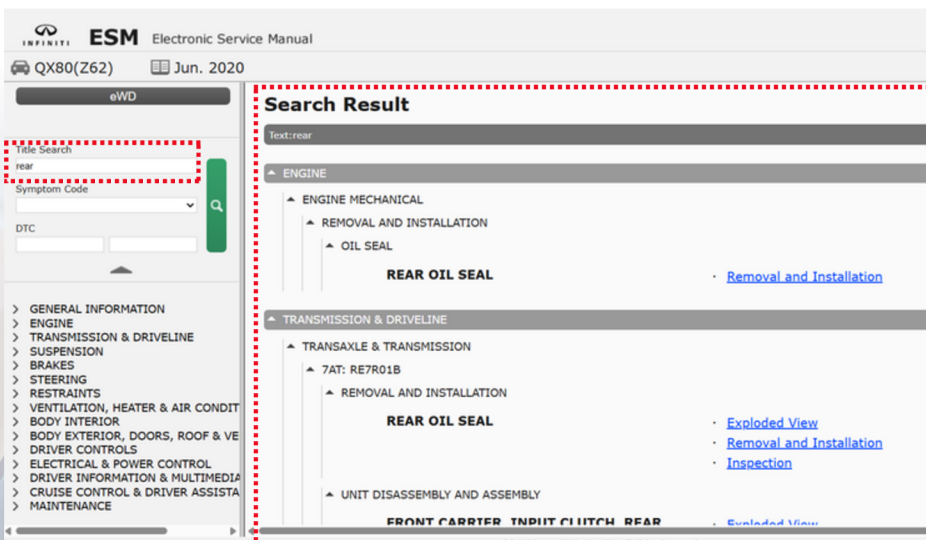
INFINITI ESM Electronic Service Manual

QX80(Z62) Jun. 2020

eWD

Title Search
rear

Symptom Code

DTC

GENERAL INFORMATION
ENGINE
TRANSMISSION & DRIVELINE
SUSPENSION
BRAKES
STEERING
RESTRAINTS
VENTILATION, HEATER & AIR CONDIT
BODY INTERIOR
BODY EXTERIOR, DOORS, ROOF & VE
DRIVER CONTROLS
ELECTRICAL & POWER CONTROL
DRIVER INFORMATION & MULTIMEDIA
CRUISE CONTROL & DRIVER ASSISTA
MAINTENANCE

Search Result

Text:rear

ENGINE

ENGINE MECHANICAL

REMOVAL AND INSTALLATION

OIL SEAL

REAR OIL SEAL · Removal and Installation

TRANSMISSION & DRIVELINE

TRANSAXLE & TRANSMISSION

7AT: RE7R01B

REMOVAL AND INSTALLATION

REAR OIL SEAL · Exploded View
· Removal and Installation
· Inspection

UNIT DISASSEMBLY AND ASSEMBLY

FRONT CARRIER, INPUT CLUTCH, REAR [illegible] · Exploded View